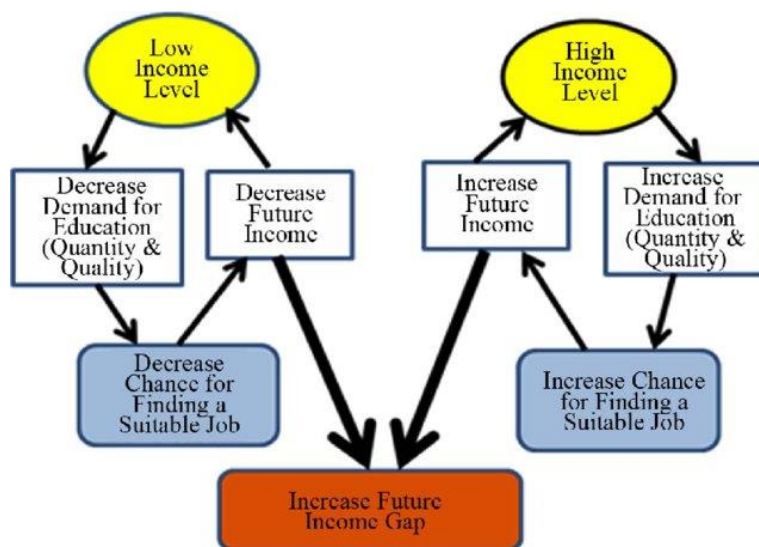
Low Income Level

Decrease Demand for Education (Quantity & Quality)

Decrease Future Income

Decrease Chance for Finding a Suitable Job

High Income Level

Increase Future Income

Increase Demand for Education (Quantity & Quality)

Increase Chance for Finding a Suitable Job

Increase Future Income Gap